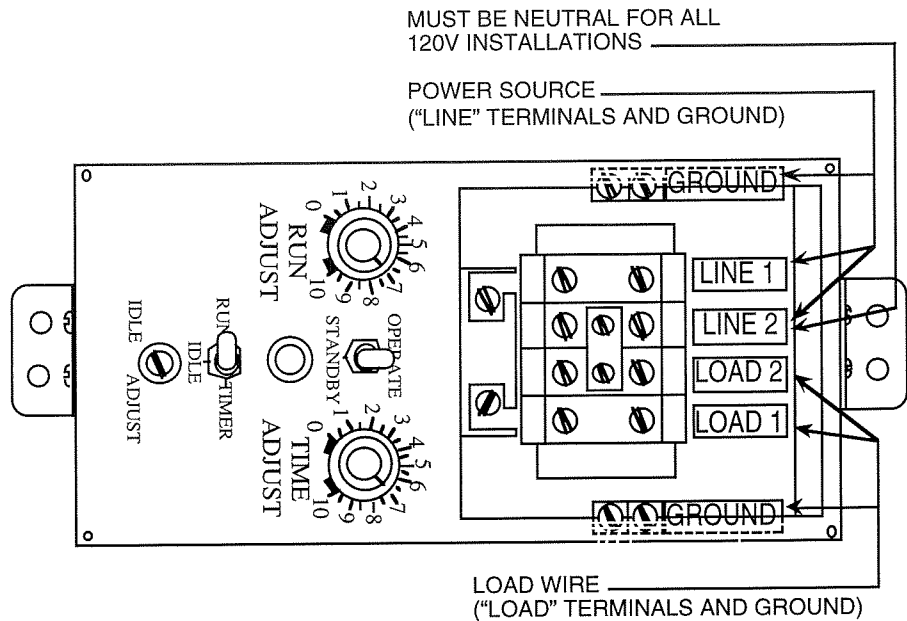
MUST BE NEUTRAL FOR ALL 120V INSTALLATIONS

POWER SOURCE ("LINE" TERMINALS AND GROUND)

GROUND

RUN ADJUST

0 1 2 3 4 5 6 7 8 9 10

LINE 1

LINE 2

IDLE

RUN IDLE TIMER

STANDBY

OPERATE

LOAD 2

IDLE ADJUST

TIME ADJUST

0 1 2 3 4 5 6 7 8 9 10

LOAD 1

GROUND

LOAD WIRE ("LOAD" TERMINALS AND GROUND)